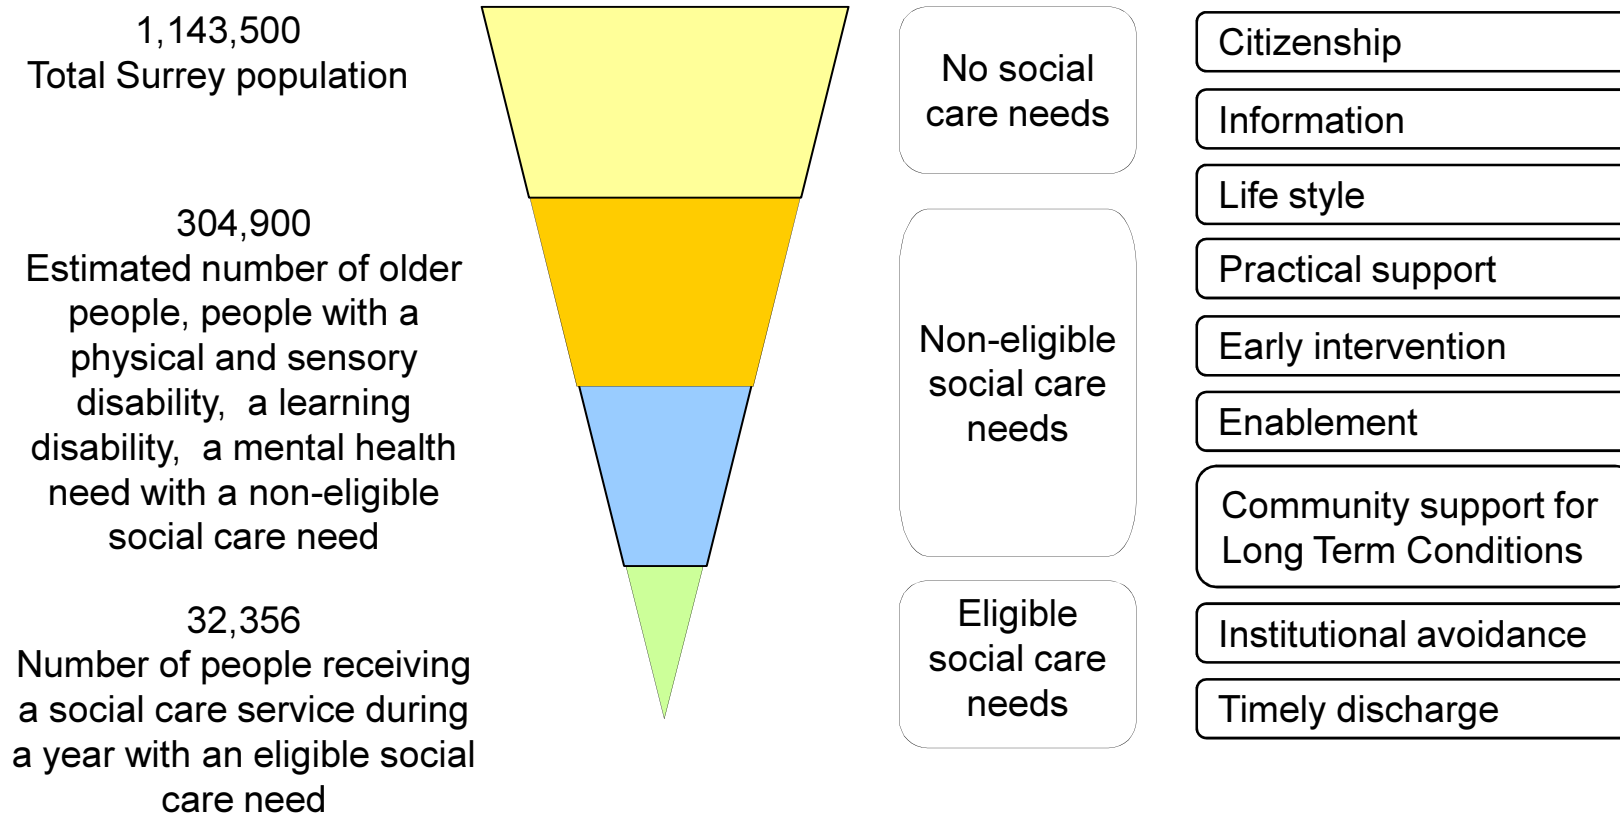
1,143,500
Total Surrey population

304,900
Estimated number of older people, people with a physical and sensory disability, a learning disability, a mental health need with a non-eligible social care need

32,356
Number of people receiving a social care service during a year with an eligible social care need

No social care needs

Non-eligible social care needs

Eligible social care needs

Citizenship

Information

Life style

Practical support

Early intervention

Enablement

Community support for Long Term Conditions

Institutional avoidance

Timely discharge